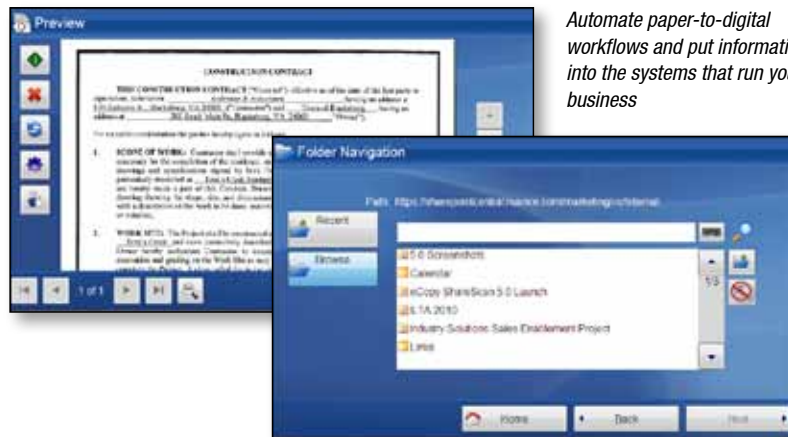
Preview

CONSTRUCTION CONTRACT

1 of 1

Automate paper-to-digital workflows and put informati into the systems that run yo business

Folder Navigation

Path: https://sharepoint.central.nuance.com/marketing/solutions/internal

Recent

Browse

5.0 Screenshots

Calendar

eCopy ShareScan 5.0 Launch

ETA 2010

Industry Solutions Sales Enablement Project

Links

1/3

Home

Back

Next